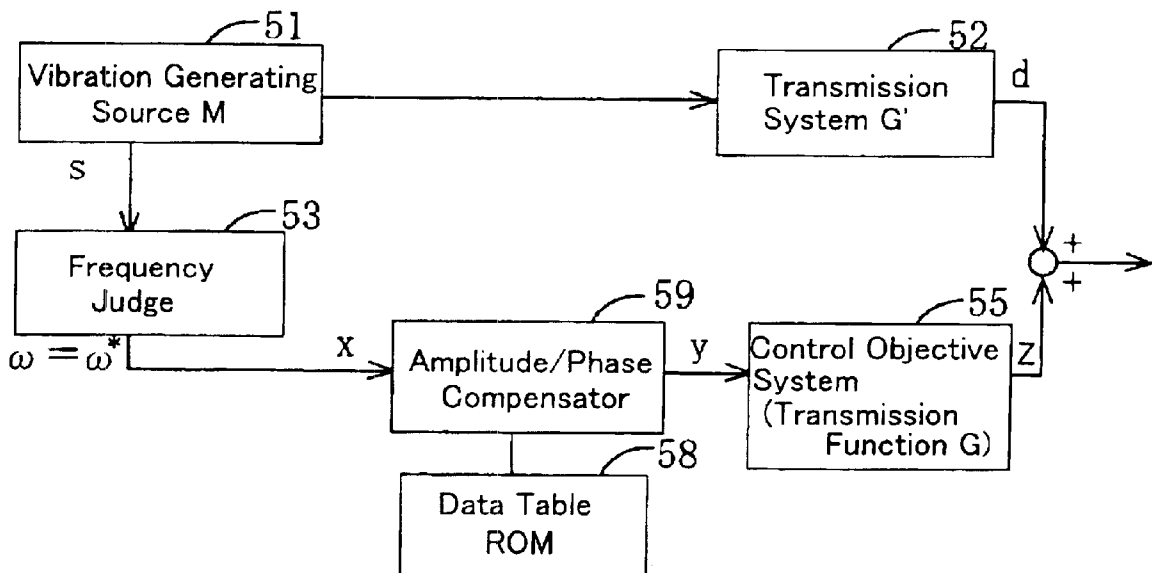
51
Vibration Generating Source M

52
Transmission System G'

d

S

53
Frequency Judge

+
+

$\omega = \omega^*$

X

59
Amplitude/Phase Compensator

y

55
Control Objective System (Transmission Function G)

Z

58
Data Table ROM